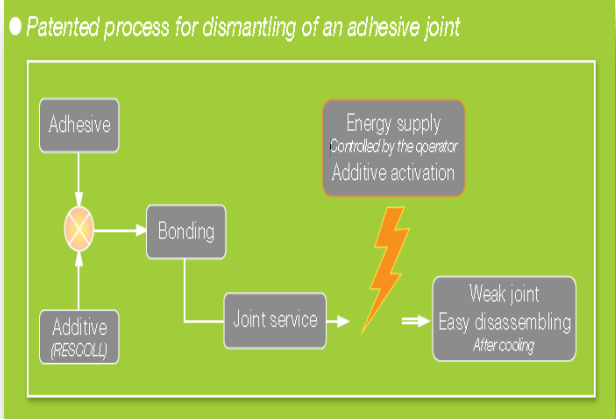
Patented process for dismantling of an adhesive joint

Adhesive

Additive
(RESCOLL)

Bonding

Joint service

Energy supply
Controlled by the operator
Additive activation

Weak joint
Easy disassembling
After cooling